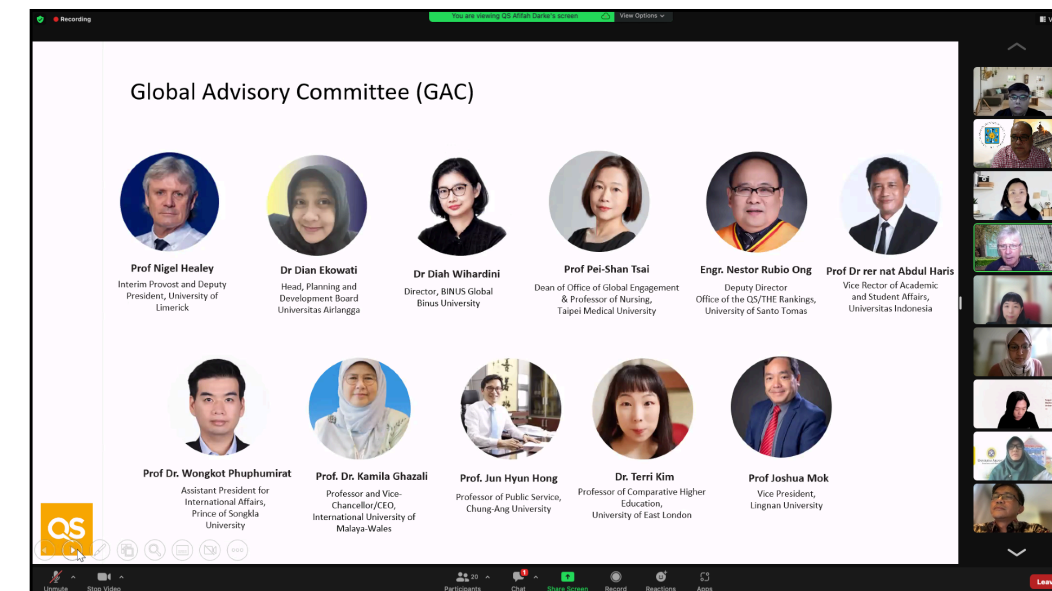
Recording

You are viewing QS Afifah Darke's screen

View Options

Global Advisory Committee (GAC)

Prof Nigel Healey
Interim Provost and Deputy President, University of Limerick

Dr Dian Ekowati
Head, Planning and Development Board Universitas Airlangga

Dr Diah Wihardini
Director, BINUS Global Binus University

Prof Pei-Shan Tsai
Dean of Office of Global Engagement & Professor of Nursing, Taipei Medical University

Engr. Nestor Rubio Ong
Deputy Director Office of the QS/THE Rankings, University of Santo Tomas

Prof Dr rer nat Abdul Haris
Vice Rector of Academic and Student Affairs, Universitas Indonesia

Prof Dr. Wongkot Phuphumirat
Assistant President for International Affairs, Prince of Songkla University

Prof. Dr. Kamila Ghazali
Professor and Vice-Chancellor/CEO, International University of Malaya-Wales

Prof. Jun Hyun Hong
Professor of Public Service, Chung-Ang University

Dr. Terri Kim
Professor of Comparative Higher Education, University of East London

Prof Joshua Mok
Vice President, Lingnan University

QS

Unmute
Stop Video
20
Participants
1
Chat
Share Screen
Record
Reactions
Apps
Leave